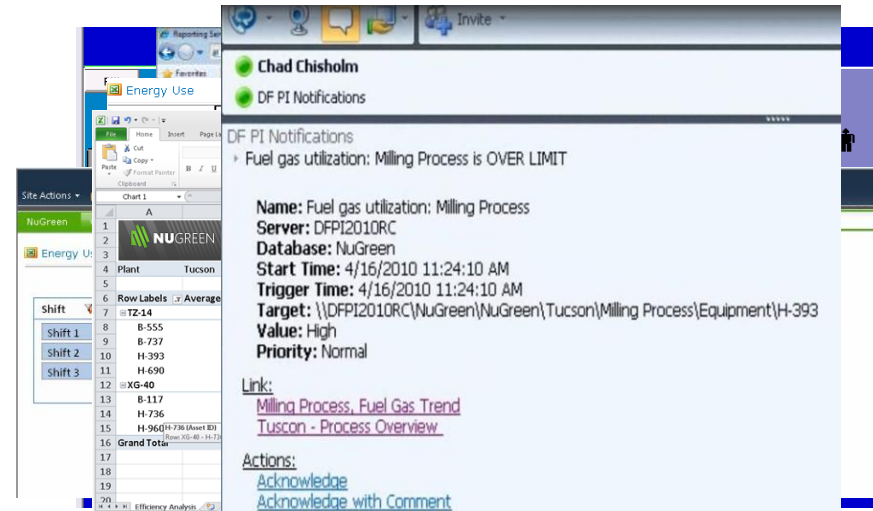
Invite

Chad Chisholm

DF PI Notifications

DF PI Notifications

Fuel gas utilization: Milling Process is OVER LIMIT

Name: Fuel gas utilization: Milling Process
Server: DFPI2010RC
Database: NuGreen
Start Time: 4/16/2010 11:24:10 AM
Trigger Time: 4/16/2010 11:24:10 AM
Target: \\DFPI2010RC\NuGreen\NuGreen\Tucson\Milling Process\Equipment\H-393
Value: High
Priority: Normal

Link:
Milling Process, Fuel Gas Trend
Tuscon - Process Overview

Actions:
Acknowledge
Acknowledge with Comment

Reporting Ser
Favorites
Energy Use
File Home Insert Page L
Cut
Copy
Paste
Format Painter
Clipboard
B I U
Chart 1
A
NUGREEN

| | A | |
|---|---|---|
| 4 | Plant | Tucson |
| 5 | | |
| 6 | Row Labels | Average |
| 7 | ⊟TZ-14 | |
| 8 | B-555 | |
| 9 | B-737 | |
| 10 | H-393 | |
| 11 | H-690 | |
| 12 | ⊟XG-40 | |
| 13 | B-117 | |
| 14 | H-736 | |
| 15 | H-960 | |
| 16 | Grand Total | |
| 17 | | |
| 18 | | |
| 19 | | |
| 20 | | |

H-736 (Asset ID)
Row: XG-40 - H-73
Efficiency Analysis

Site Actions
NuGreen
Energy Us
Shift
Shift 1
Shift 2
Shift 3